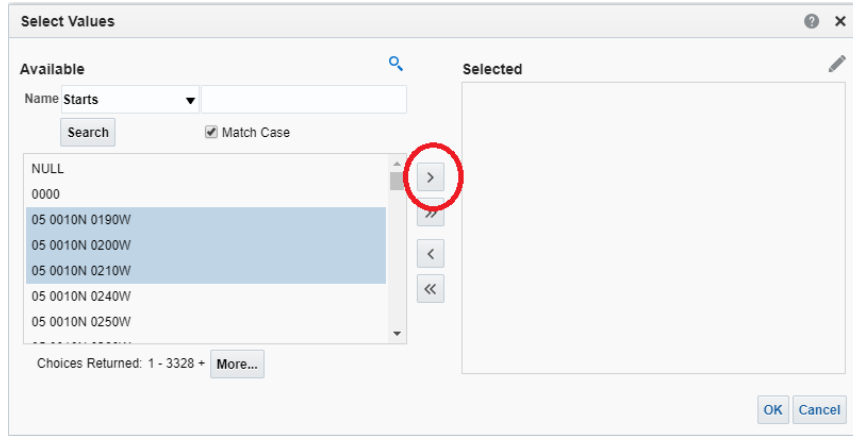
Select Values

Available

Name Starts

Search

Match Case

NULL
0000
05 0010N 0190W
05 0010N 0200W
05 0010N 0210W
05 0010N 0240W
05 0010N 0250W
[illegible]

Choices Returned: 1 - 3328 + More...

>
»
<
«

Selected

OK Cancel